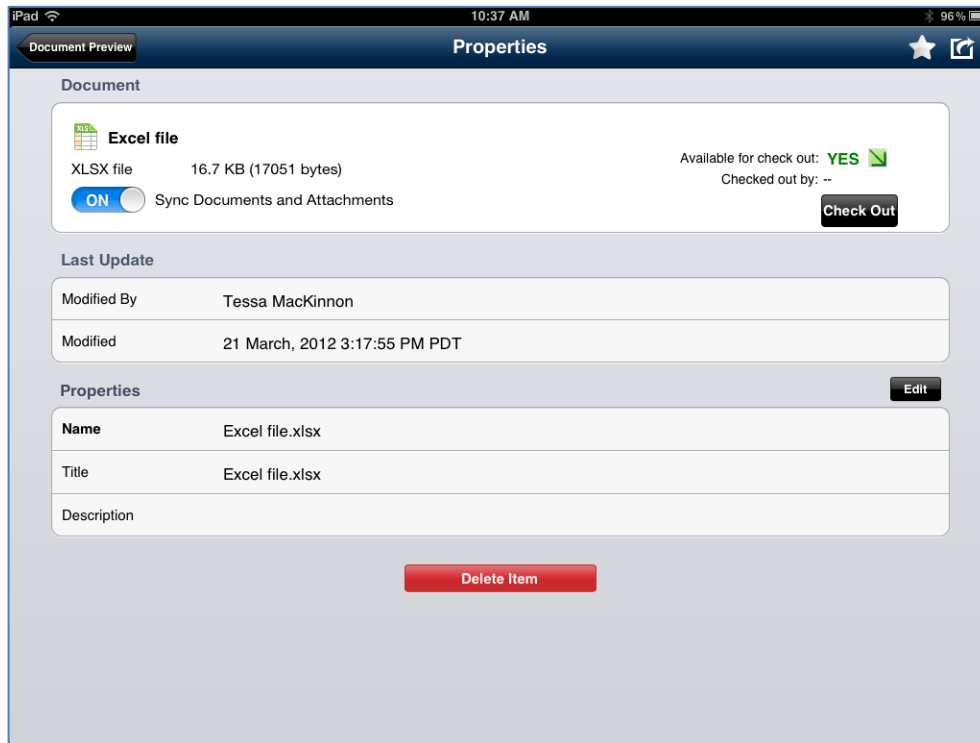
iPad
10:37 AM
96%

Document Preview
Properties

Document

XLS
Excel file
XLSX file 16.7 KB (17051 bytes)
ON Sync Documents and Attachments

Available for check out: YES
Checked out by: --
Check Out

Last Update

| | |
|---|---|
| Modified By | Tessa MacKinnon |
| Modified | 21 March, 2012 3:17:55 PM PDT |

Properties
Edit

| | |
|---|---|
| Name | Excel file.xlsx |
| Title | Excel file.xlsx |
| Description | |

Delete Item